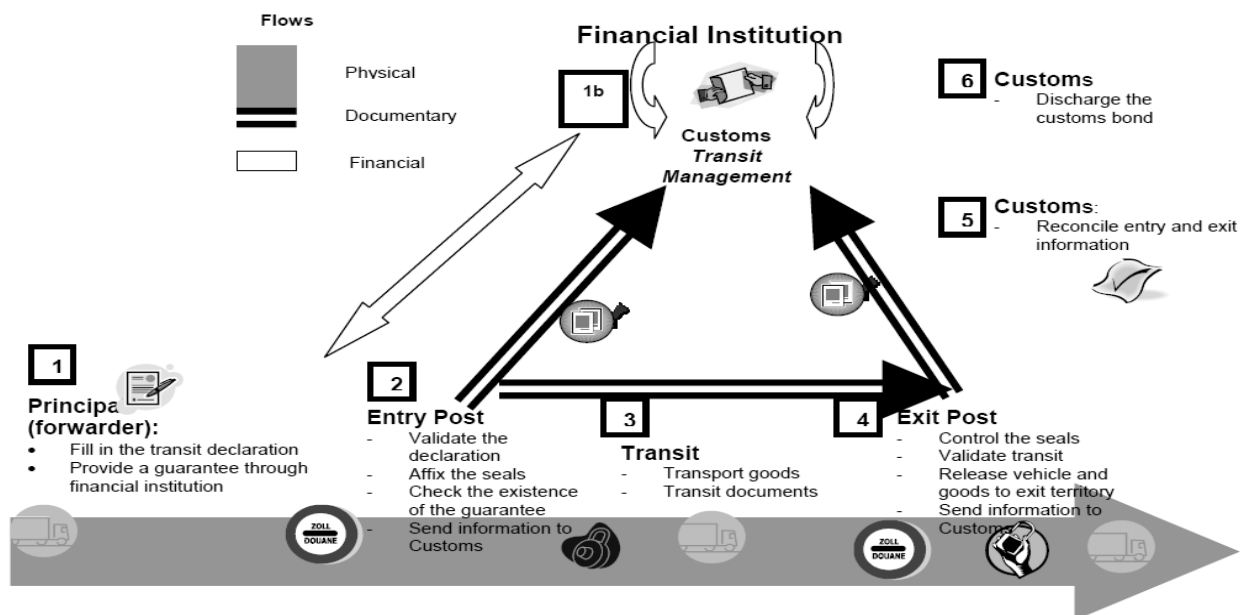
Flows

Physical

Documentary

Financial

Financial Institution

1b

Customs *Transit Management*

6 Customs
- Discharge the customs bond

5 Customs:
- Reconcile entry and exit information

1
Principa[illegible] (forwarder):
• Fill in the transit declaration
• Provide a guarantee through financial institution

2
Entry Post
- Validate the declaration
- Affix the seals
- Check the existence of the guarantee
- Send information to Customs

3
Transit
- Transport goods
- Transit documents

4
Exit Post
- Control the seals
- Validate transit
- Release vehicle and goods to exit territory
- Send information to Customs

ZOLL DOUANE

ZOLL DOUANE